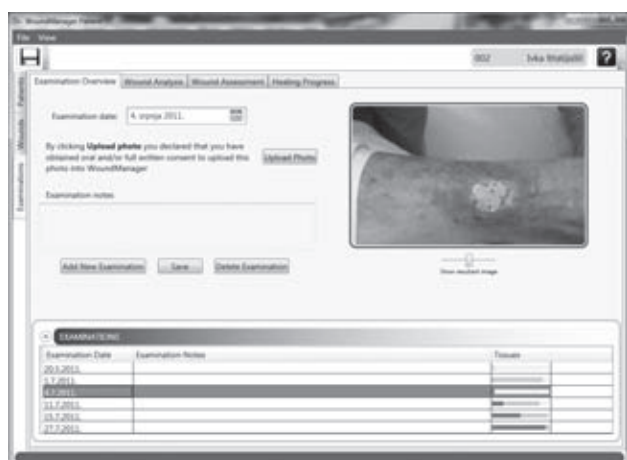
WoundManager Patient

File View

002 Ivka Matijašić ?

Patients Wounds Examinations

Examination Overview Wound Analysis Wound Assessment Healing Progress

Examination date: 4. srpnja 2011.

By clicking **Upload photo** you declared that you have obtained oral and/or full written consent to upload this photo into WoundManager

Upload Photo

Examination notes

Add New Examination Save Delete Examination

Show resultant image

EXAMINATIONS

| Examination Date | Examination Notes | Tissues |
|---|---|---|
| 20.3.2011. | | |
| 1.7.2011. | | |
| 4.7.2011. | | |
| 11.7.2011. | | |
| 15.7.2011. | | |
| 27.7.2011. | | |